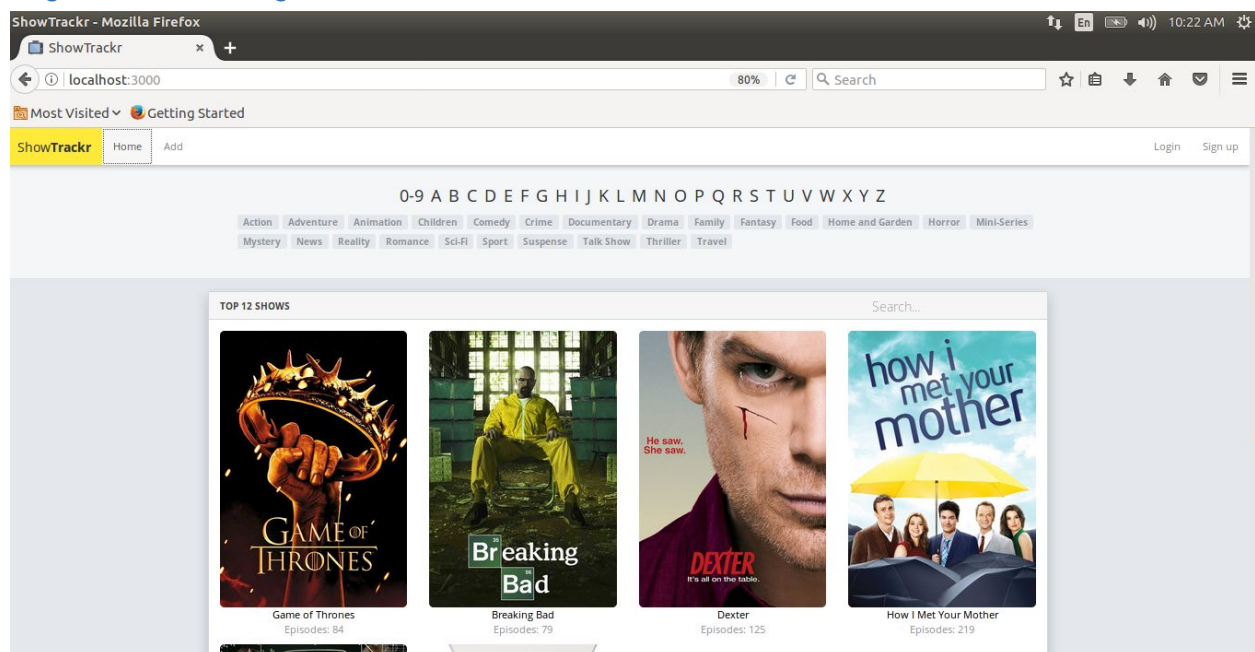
ShowTrackr - Mozilla Firefox

En 10:22 AM

ShowTrackr ×

localhost:3000

80% Search

Most Visited Getting Started

ShowTrackr Home Add Login Sign up

0-9 A B C D E F G H I J K L M N O P Q R S T U V W X Y Z

Action Adventure Animation Children Comedy Crime Documentary Drama Family Fantasy Food Home and Garden Horror Mini-Series Mystery News Reality Romance Sci-Fi Sport Suspense Talk Show Thriller Travel

TOP 12 SHOWS

Search...

GAME OF THRONES

Breaking Bad

He saw. She saw.

DEXTER It's all on the table.

how i met your mother

Game of Thrones
Episodes: 84

Breaking Bad
Episodes: 79

Dexter
Episodes: 125

How I Met Your Mother
Episodes: 219